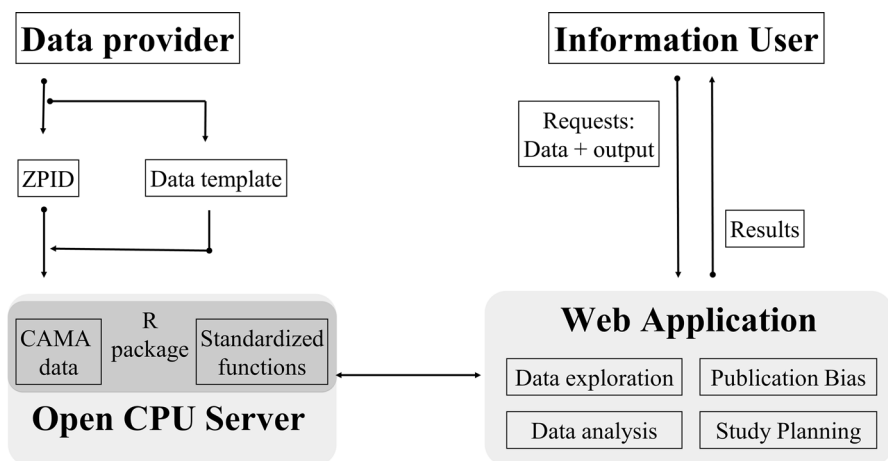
Data provider

ZPID

Data template

CAMA data

R package

Standardized functions

Open CPU Server

Information User

Requests: Data + output

Results

Web Application

Data exploration

Publication Bias

Data analysis

Study Planning